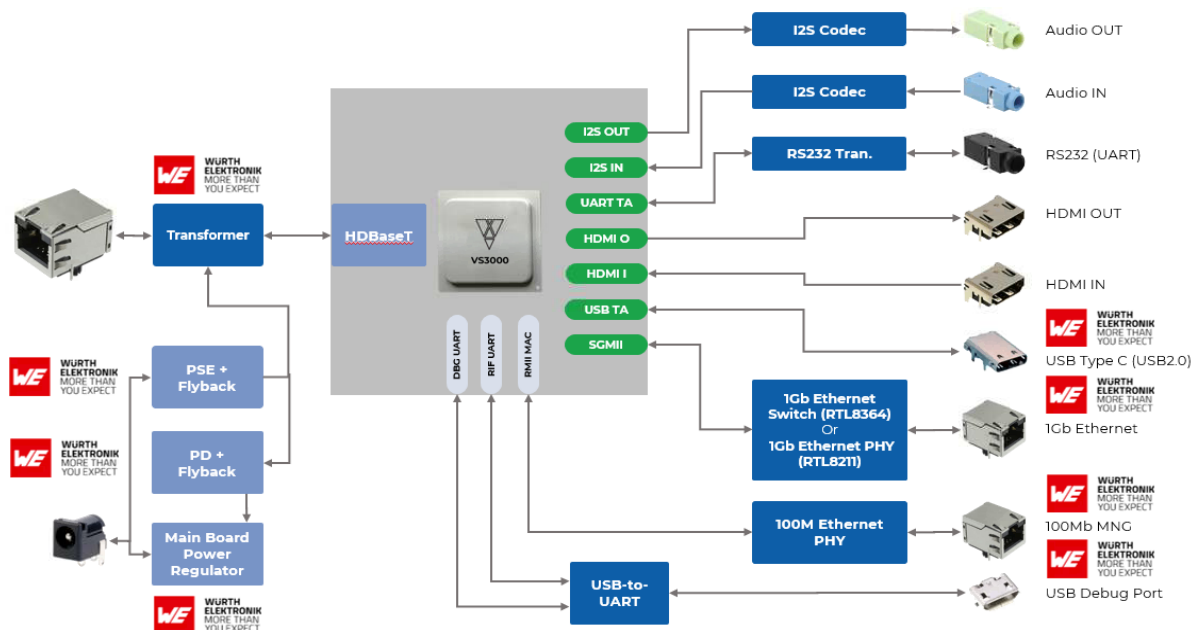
I2S Codec

Audio OUT

I2S Codec

Audio IN

RS232 Tran.

RS232 (UART)

HDMI OUT

HDMI IN

USB Type C (USB2.0)

1Gb Ethernet

100Mb MNG

USB Debug Port

WE WÜRTH ELEKTRONIK MORE THAN YOU EXPECT

Transformer

HDBaseT

VS3000

I2S OUT

I2S IN

UART TA

HDMI O

HDMI I

USB TA

SGMII

DBG UART

RIF UART

RMII MAC

WE WÜRTH ELEKTRONIK MORE THAN YOU EXPECT

PSE + Flyback

WE WÜRTH ELEKTRONIK MORE THAN YOU EXPECT

PD + Flyback

Main Board Power Regulator

WE WÜRTH ELEKTRONIK MORE THAN YOU EXPECT

WE WÜRTH ELEKTRONIK MORE THAN YOU EXPECT

WE WÜRTH ELEKTRONIK MORE THAN YOU EXPECT

1Gb Ethernet Switch (RTL8364) Or 1Gb Ethernet PHY (RTL8211)

WE WÜRTH ELEKTRONIK MORE THAN YOU EXPECT

100M Ethernet PHY

WE WÜRTH ELEKTRONIK MORE THAN YOU EXPECT

USB-to-UART